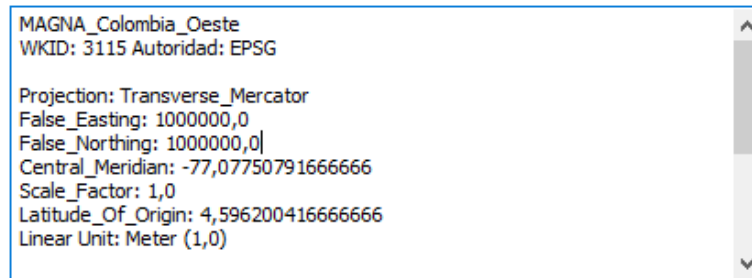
MAGNA_Colombia_Oeste
WKID: 3115 Autoridad: EPSG

Projection: Transverse_Mercator
False_Easting: 1000000,0
False_Northing: 1000000,0
Central_Meridian: -77,07750791666666
Scale_Factor: 1,0
Latitude_Of_Origin: 4,596200416666666
Linear Unit: Meter (1,0)